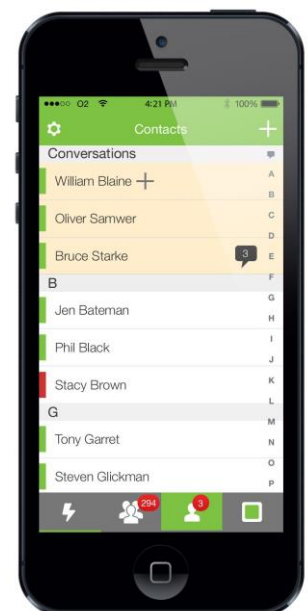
●●●○○ O2 4:21 PM 100%

Contacts

Conversations

William Blaine

Oliver Samwer

Bruce Starke 3

B

Jen Bateman

Phil Black

Stacy Brown

G

Tony Garret

Steven Glickman

A B C D E F G H I J K L M N O P

294 3